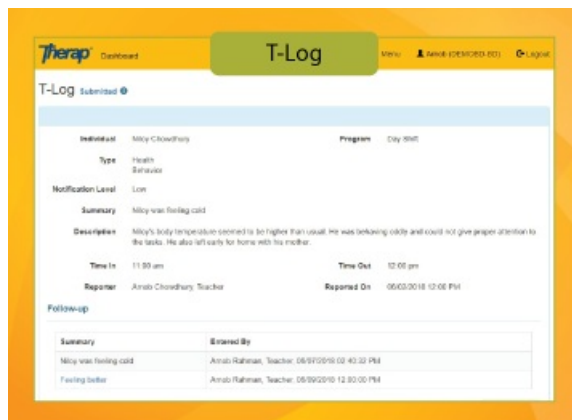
Therap Dashboard

T-Log

Menu Arnob (OESOEO-EO) Logout

T-Log Submitted

Individual Niloy Chowdhury

Program Day Shift

Type Health Behavior

Notification Level Low

Summary Niloy was feeling cold

Description Niloy's body temperature seemed to be higher than usual. He was behaving coldly and could not give proper attention to the tasks. He also left early for home with his mother.

Time In 11:00 am

Time Out 12:00 pm

Reporter Arnob Chowdhury, Teacher

Reported On 06/03/2018 12:00 PM

Follow-up

| Summary | Entered By |
|---|---|
| Niloy was feeling cold | Arnob Rahman, Teacher, 06/07/2018 02:40:33 PM |
| Feeling better | Arnob Rahman, Teacher, 06/09/2018 12:30:00 PM |